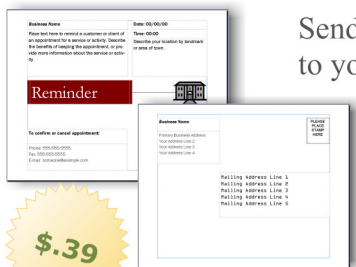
Business Name

Date: 00/00/00

Place text here to remind a customer or client of an appointment for a service or activity. Describe the benefits of keeping the appointment, or provide more information about the service or activity.

Time: 00:00

Describe your location by landmark or area of town.

Reminder

To confirm or cancel appointment:

Phone: 555-555-5555
Fax: 555-555-5555
E-mail: someone@example.com

Send
to yo

Business Name

Primary Business Address
Your Address Line 2
Your Address Line 3
Your Address Line 4

PLEASE PLACE STAMP HERE

Mailing Address Line 1
Mailing Address Line 2
Mailing Address Line 3
Mailing Address Line 4
Mailing Address Line 5

$.39